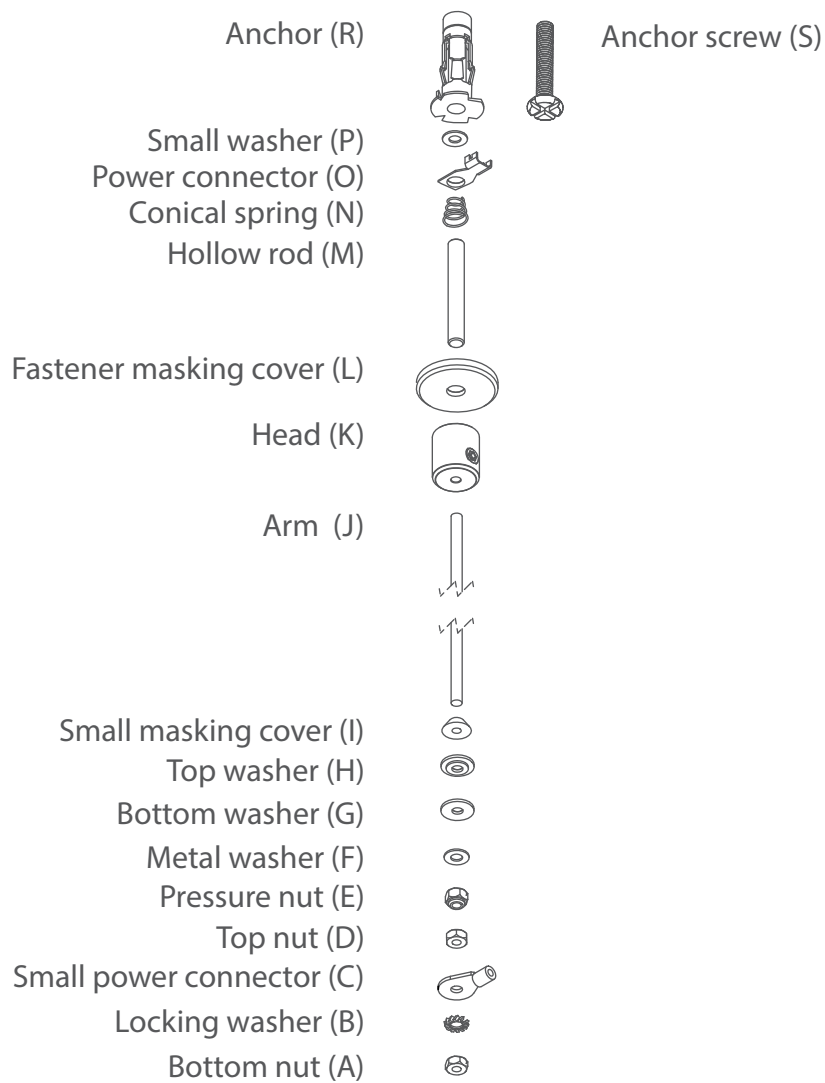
Anchor (R)

Anchor screw (S)

Small washer (P)
Power connector (O)
Conical spring (N)
Hollow rod (M)

Fastener masking cover (L)

Head (K)

Arm (J)

Small masking cover (I)
Top washer (H)
Bottom washer (G)
Metal washer (F)
Pressure nut (E)
Top nut (D)
Small power connector (C)
Locking washer (B)
Bottom nut (A)